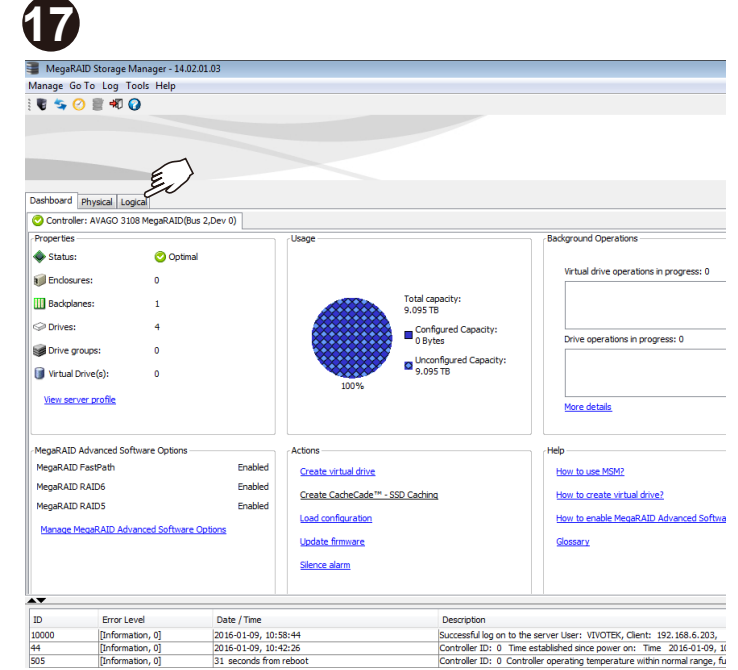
17

MegaRAID Storage Manager - 14.02.01.03

Manage Go To Log Tools Help

Dashboard Physical Logical

Controller: AVAGO 3108 MegaRAID(Bus 2,Dev 0)

Properties

Status: Optimal

Enclosures: 0

Backplanes: 1

Drives: 4

Drive groups: 0

Virtual Drive(s): 0

View server profile

Usage

Total capacity: 9.095 TB

Configured Capacity: 0 Bytes

Unconfigured Capacity: 9.095 TB

100%

Background Operations

Virtual drive operations in progress: 0

Drive operations in progress: 0

More details

MegaRAID Advanced Software Options

| MegaRAID FastPath | Enabled |
|---|---|
| MegaRAID RAID6 | Enabled |
| MegaRAID RAID5 | Enabled |

Manage MegaRAID Advanced Software Options

Actions

Create virtual drive

Create CacheCade™ - SSD Caching

Load configuration

Update firmware

Silence alarm

Help

How to use MSM?

How to create virtual drive?

How to enable MegaRAID Advanced Softwa

Glossary

| ID | Error Level | Date / Time | Description |
|---|---|---|---|
| 10000 | [Information, 0] | 2016-01-09, 10:58:44 | Successful log on to the server User: VIVOTEK, Client: 192.168.6.203, |
| 44 | [Information, 0] | 2016-01-09, 10:42:26 | Controller ID: 0 Time established since power on: Time 2016-01-09, 1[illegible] |
| 505 | [Information, 0] | 31 seconds from reboot | Controller ID: 0 Controller operating temperature within normal range, fu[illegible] |